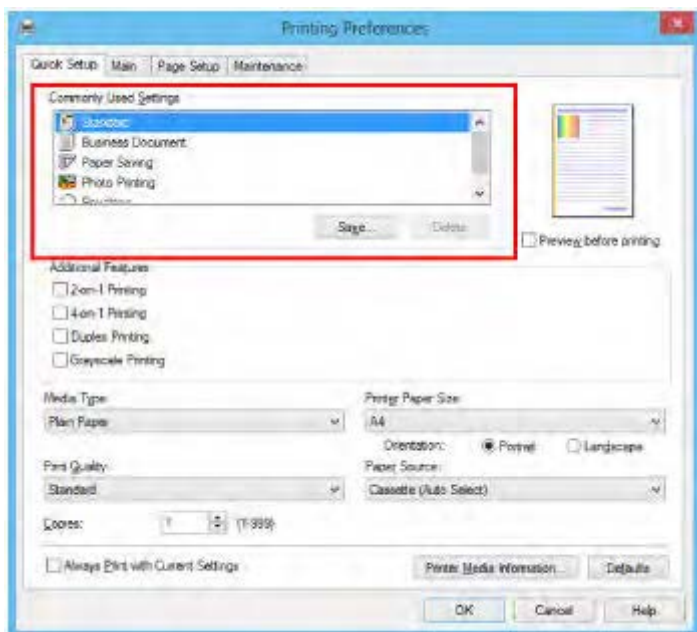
Printing Preferences

Quick Setup | Main | Page Setup | Maintenance

Commonly Used Settings

Standard
Business Document
Paper Saving
Photo Printing
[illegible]

Save... Delete

Preview before printing

Additional Features

2-on-1 Printing
4-on-1 Printing
Duplex Printing
Grayscale Printing

Media Type:
Plain Paper

Printer Paper Size:
A4

Orientation: Portrait Landscape

Print Quality:
Standard

Paper Source:
Cassette (Auto Select)

Copies: 1 (1-999)

Always Print with Current Settings

Printer Media Information... Defaults

OK Cancel Help